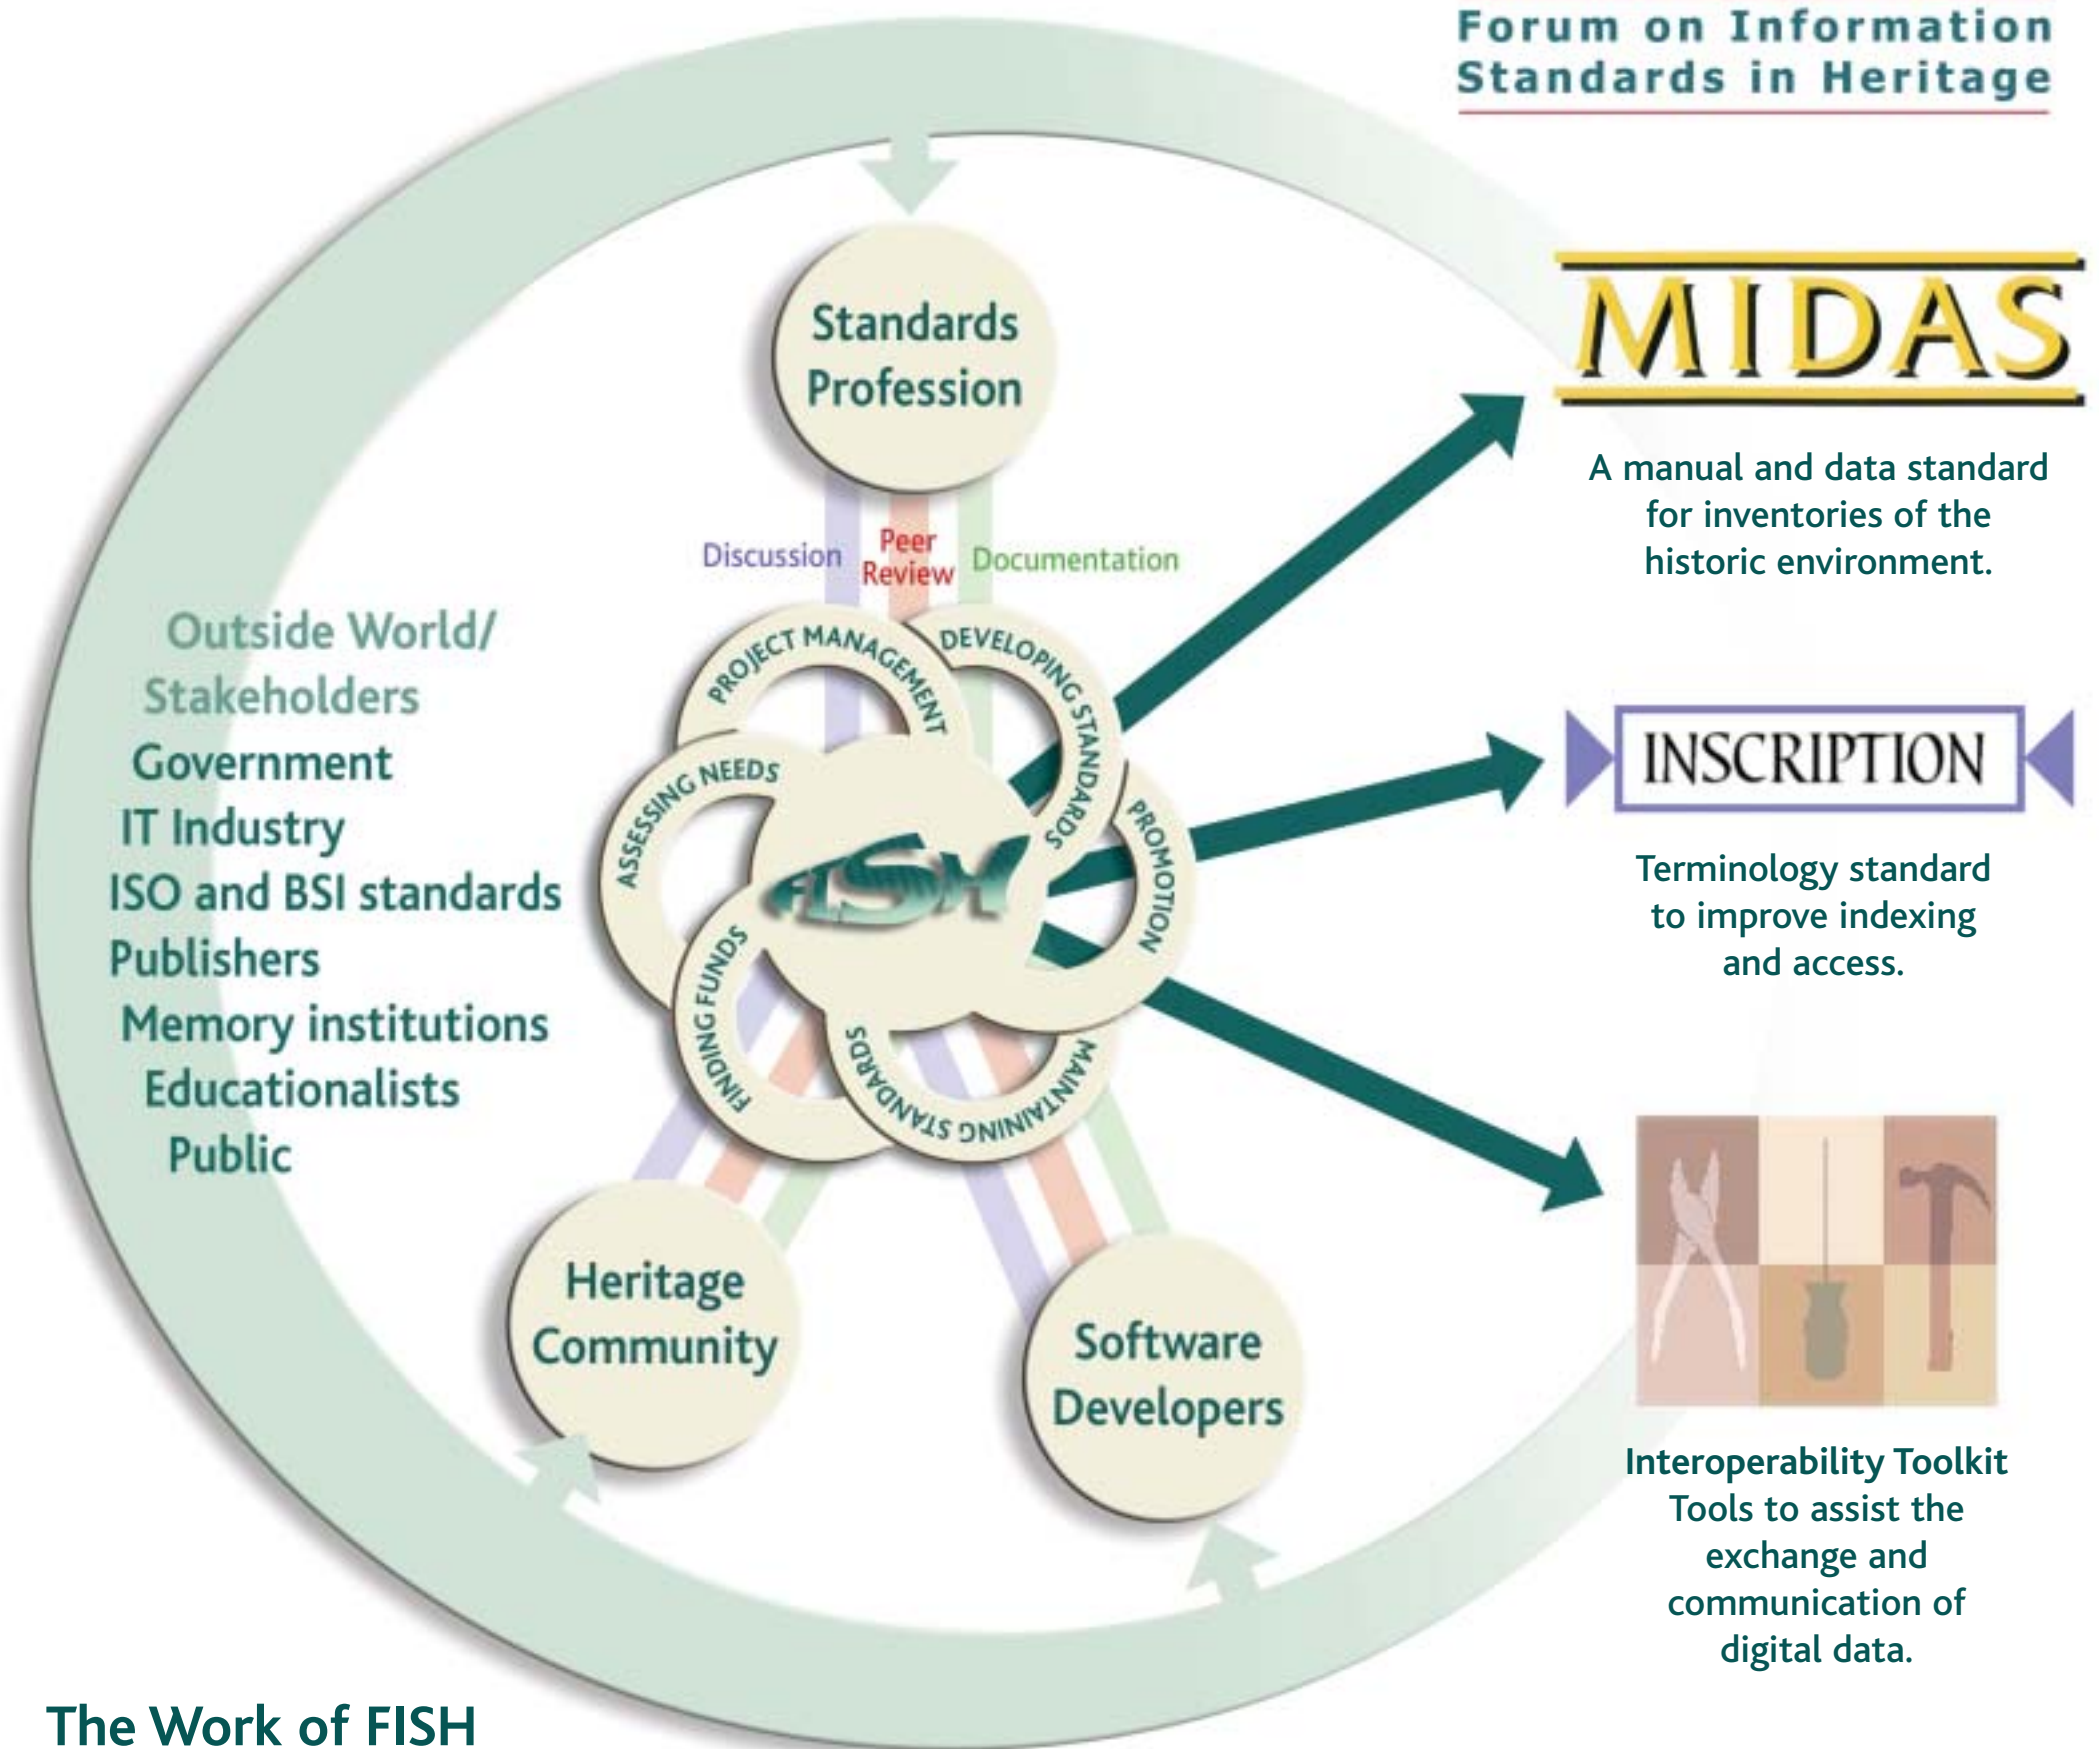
Forum on Information Standards in Heritage

Standards Profession

Discussion Peer Review Documentation

Outside World/ Stakeholders
Government
IT Industry
ISO and BSI standards
Publishers
Memory institutions
Educationalists
Public

PROJECT MANAGEMENT
DEVELOPING STANDARDS
ASSESSING NEEDS
PROMOTION
FINDING FUNDS
MAINTAINING STANDARDS

FISH

Heritage Community

Software Developers

MIDAS

A manual and data standard for inventories of the historic environment.

INSCRIPTION

Terminology standard to improve indexing and access.

Interoperability Toolkit
Tools to assist the exchange and communication of digital data.

The Work of FISH